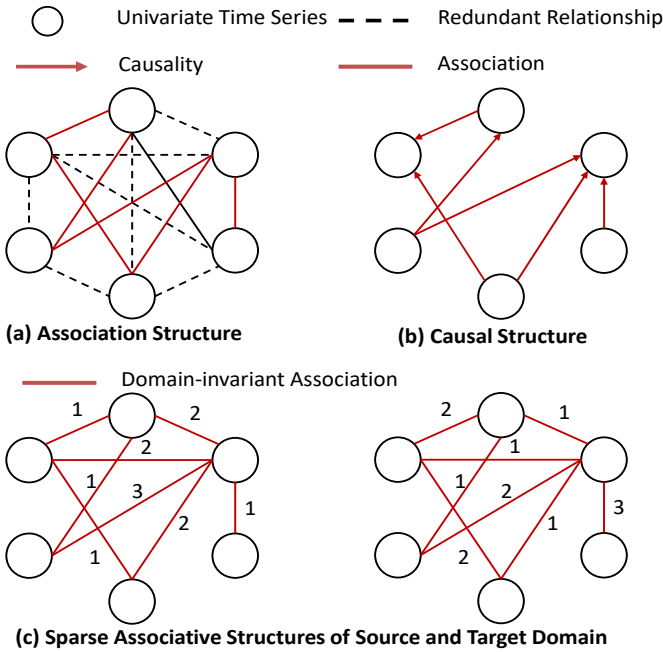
Univariate Time Series
Redundant Relationship
Causality
Association

(a) Association Structure
(b) Causal Structure

Domain-invariant Association

1
2
2
1
3
2
1
1

2
1
1
1
2
1
2
3

(c) Sparse Associative Structures of Source and Target Domain